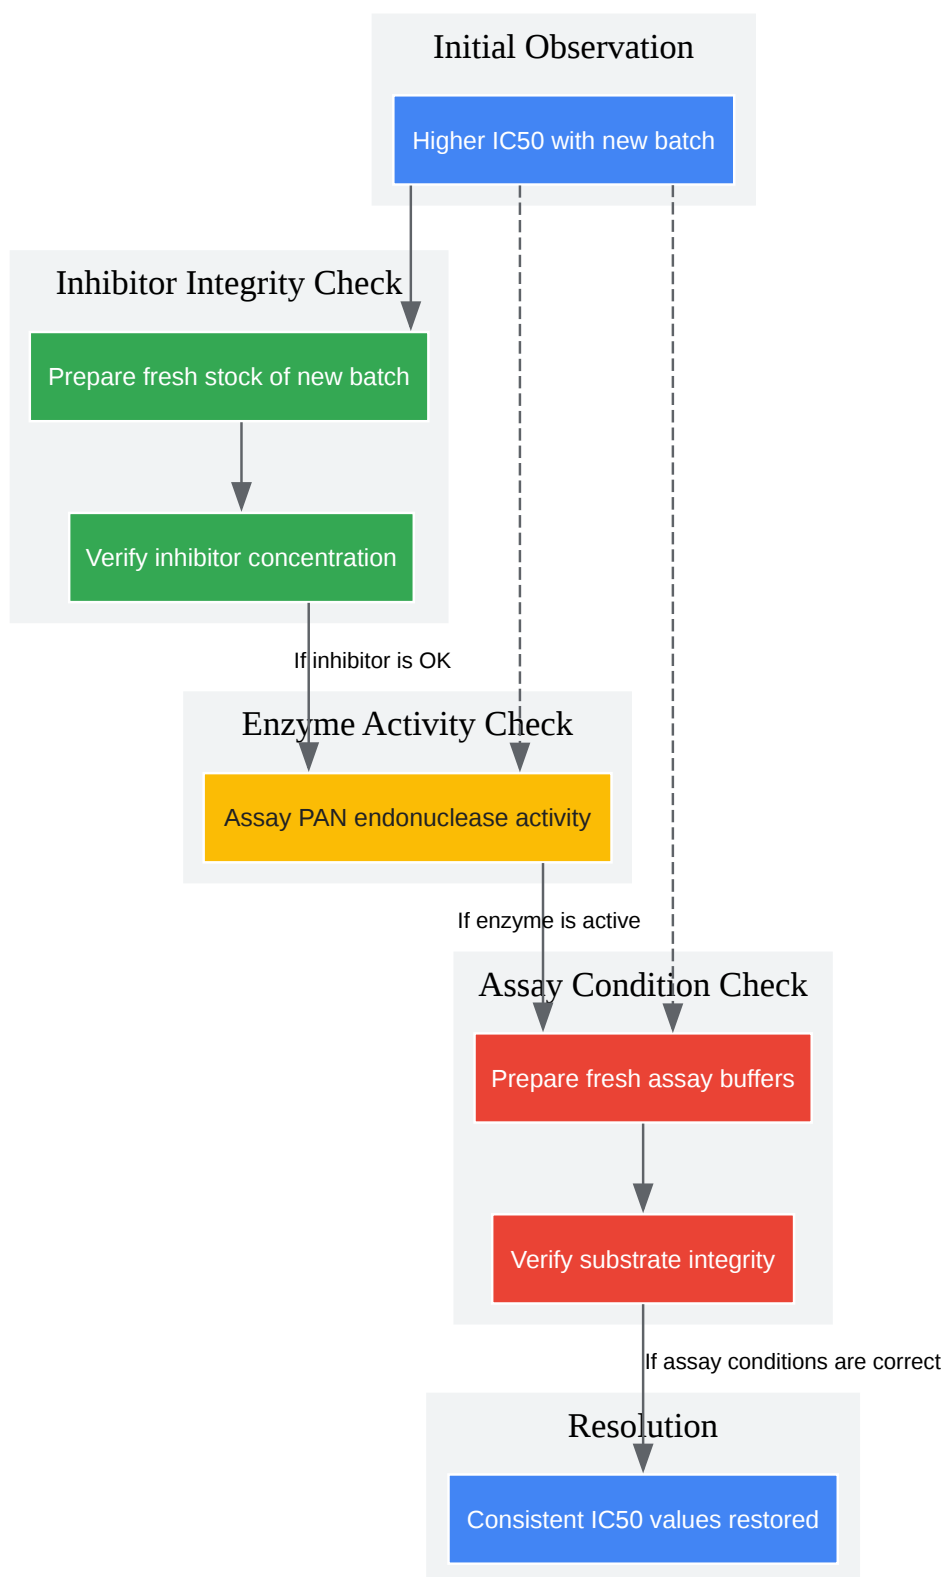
Initial Observation

Higher IC50 with new batch

Inhibitor Integrity Check

Prepare fresh stock of new batch

Verify inhibitor concentration

If inhibitor is OK

Enzyme Activity Check

Assay PAN endonuclease activity

If enzyme is active

Assay Condition Check

Prepare fresh assay buffers

Verify substrate integrity

If assay conditions are correct

Resolution

Consistent IC50 values restored